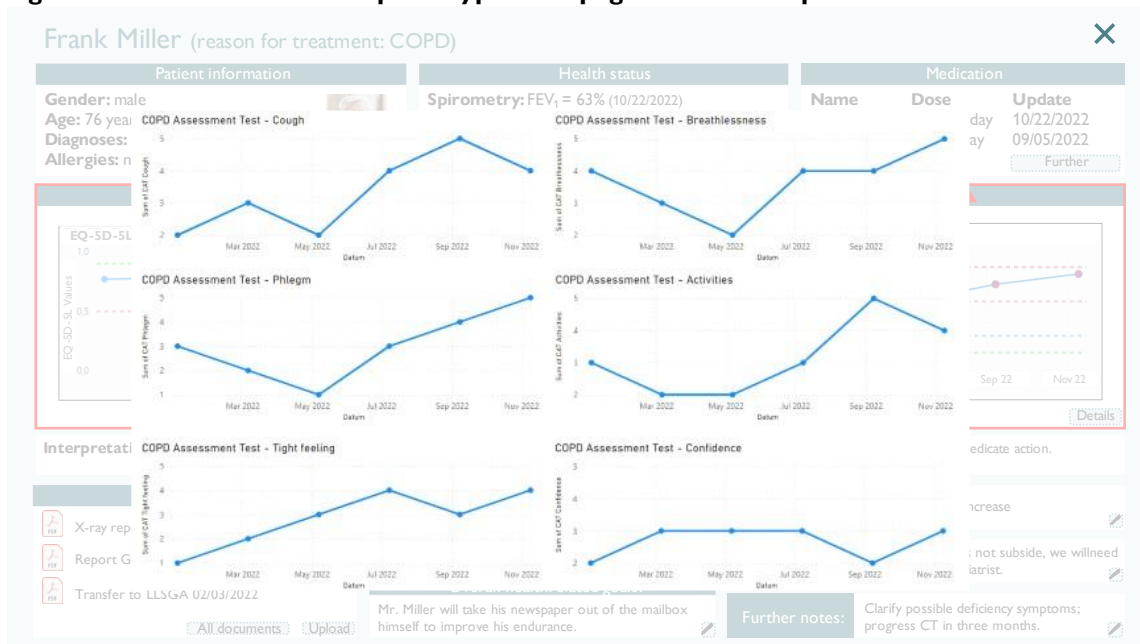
Frank Miller (reason for treatment: COPD)

Patient information

Gender: male
Age: 76 year
Diagnoses:
Allergies: n

Health status

Spirometry: FEV$_1$ = 63% (10/22/2022)

Medication

| Name | Dose | | Update |
|---|---|---|---|
| | | day | 10/22/2022 |
| | | ay | 09/05/2022 |

Further

COPD Assessment Test - Cough

Sum of CAT Cough

5
4
3
2

Mar 2022 May 2022 Jul 2022 Sep 2022 Nov 2022
Datum

COPD Assessment Test - Breathlessness

Sum of CAT Breathlessness

5
4
3
2

Mar 2022 May 2022 Jul 2022 Sep 2022 Nov 2022
Datum

EQ-5D-5L
1.0
EQ-5D-5L Values
0.5
0.0

COPD Assessment Test - Phlegm

Sum of CAT Phlegm

5
4
3
2
1

Mar 2022 May 2022 Jul 2022 Sep 2022 Nov 2022
Datum

COPD Assessment Test - Activities

Sum of CAT Activities

5
4
3
2

Mar 2022 May 2022 Jul 2022 Sep 2022 Nov 2022
Datum

Sep 22 Nov 22

Details

Interpretati

edicate action.

COPD Assessment Test - Tight feeling

Sum of CAT Tight feeling

5
4
3
2
1

Mar 2022 May 2022 Jul 2022 Sep 2022 Nov 2022

COPD Assessment Test - Confidence

Sum of CAT Confidence

3
2

Mar 2022 May 2022 Jul 2022 Sep 2022 Nov 2022
Datum

X-ray rep
Report G
Transfer to LLSGA 02/03/2022

ncrease

not subside, we willneed
iatrist.

All documents Upload

Mr. Miller will take his newspaper out of the mailbox himself to improve his endurance.

Further notes: Clarify possible deficiency symptoms; progress CT in three months.